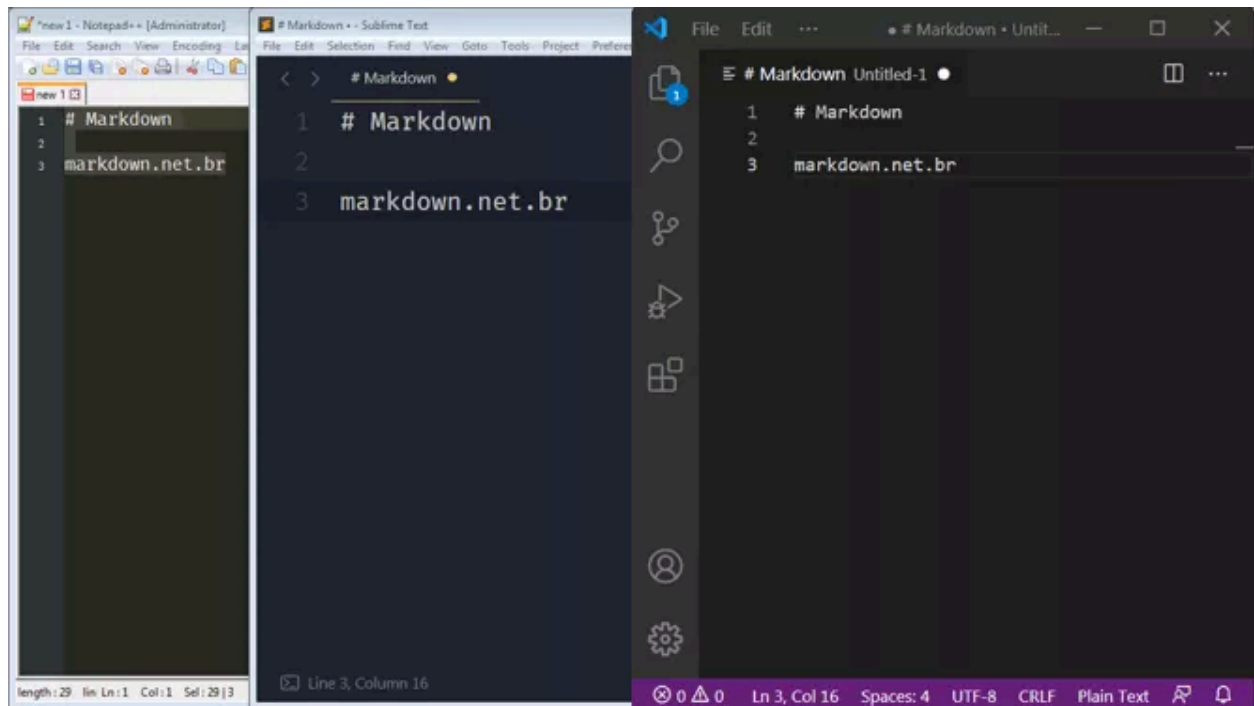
*new 1 - Notepad++ [Administrator]
File Edit Search View Encoding La
new 1
1 # Markdown
2
3 markdown.net.br
length : 29 lin Ln : 1 Col : 1 Sel : 29 | 3

# Markdown • - Sublime Text
File Edit Selection Find View Goto Tools Project Prefere
# Markdown
1 # Markdown
2
3 markdown.net.br
Line 3, Column 16

File Edit ··· • # Markdown • Untit...
1
# Markdown Untitled-1
1 # Markdown
2
3 markdown.net.br
⊗ 0 ⚠ 0 Ln 3, Col 16 Spaces: 4 UTF-8 CRLF Plain Text